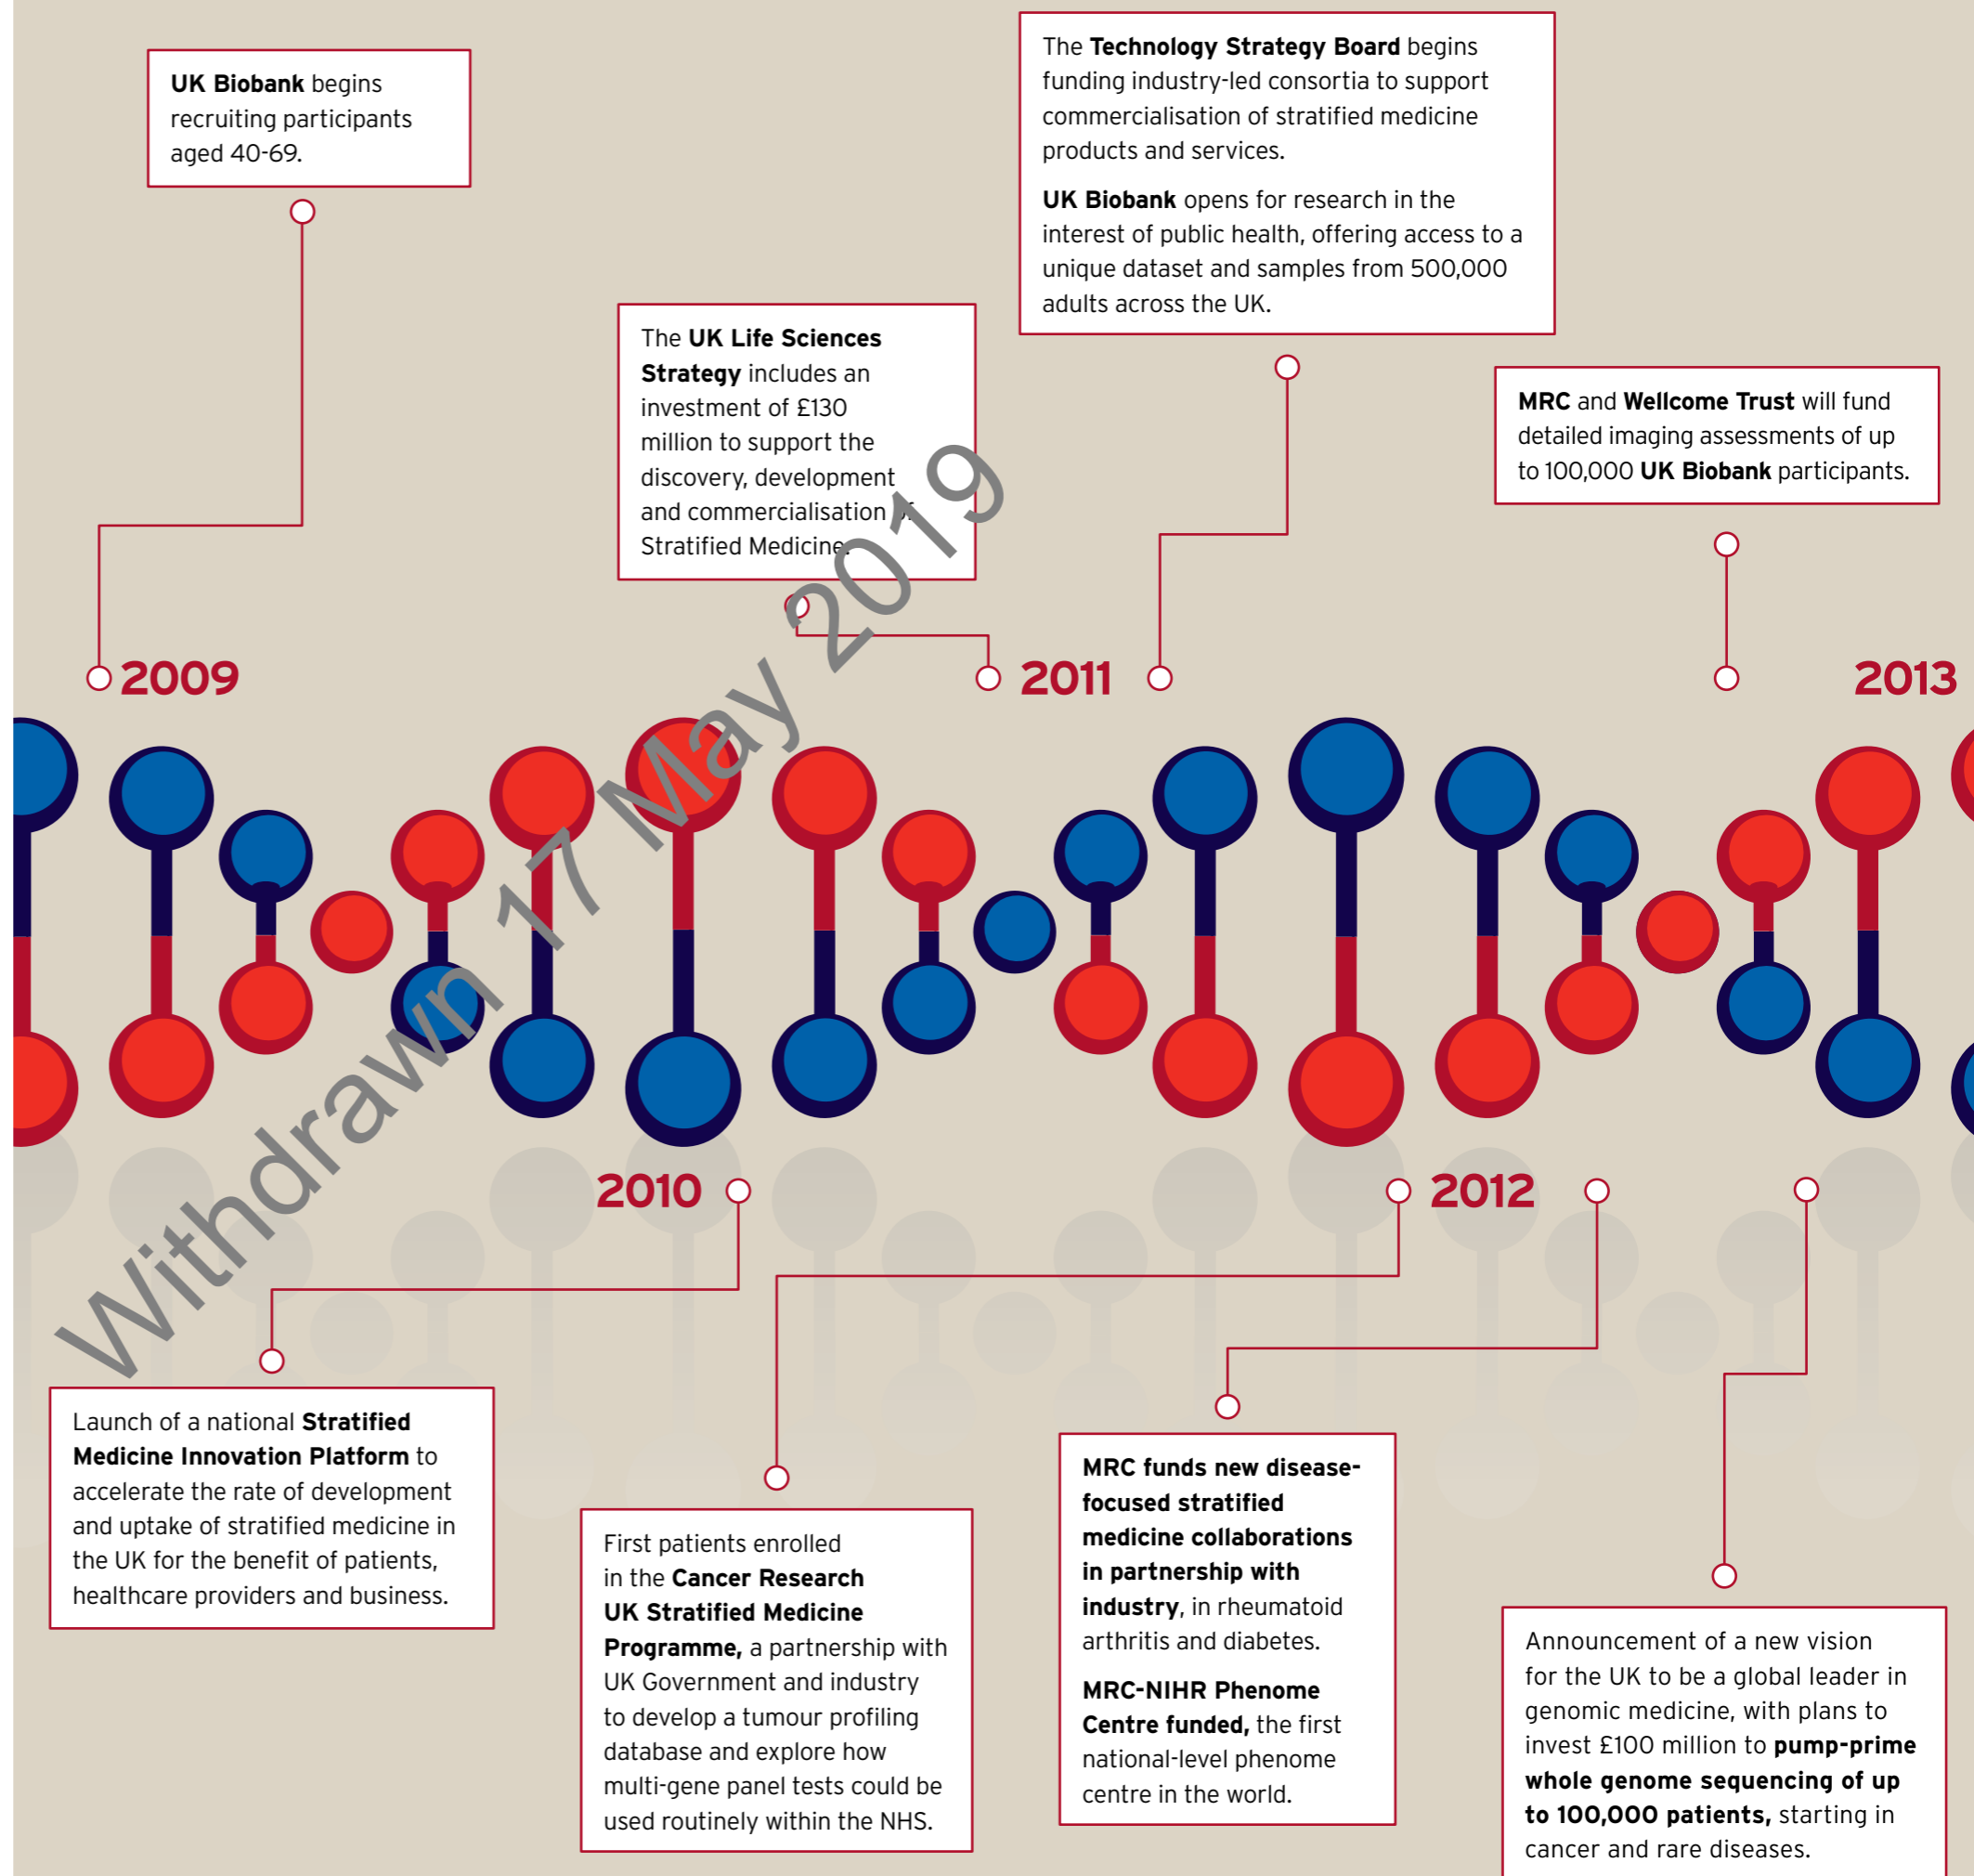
UK Biobank begins recruiting participants aged 40-69.

The UK Life Sciences Strategy includes an investment of £130 million to support the discovery, development and commercialisation of Stratified Medicine.

The Technology Strategy Board begins funding industry-led consortia to support commercialisation of stratified medicine products and services.

UK Biobank opens for research in the interest of public health, offering access to a unique dataset and samples from 500,000 adults across the UK.

MRC and Wellcome Trust will fund detailed imaging assessments of up to 100,000 UK Biobank participants.

2009

2011

2013

2010

2012

Withdrawn 17 May 2019

Launch of a national Stratified Medicine Innovation Platform to accelerate the rate of development and uptake of stratified medicine in the UK for the benefit of patients, healthcare providers and business.

First patients enrolled in the Cancer Research UK Stratified Medicine Programme, a partnership with UK Government and industry to develop a tumour profiling database and explore how multi-gene panel tests could be used routinely within the NHS.

MRC funds new disease-focused stratified medicine collaborations in partnership with industry, in rheumatoid arthritis and diabetes.

MRC-NIHR Phenome Centre funded, the first national-level phenome centre in the world.

Announcement of a new vision for the UK to be a global leader in genomic medicine, with plans to invest £100 million to pump-prime whole genome sequencing of up to 100,000 patients, starting in cancer and rare diseases.